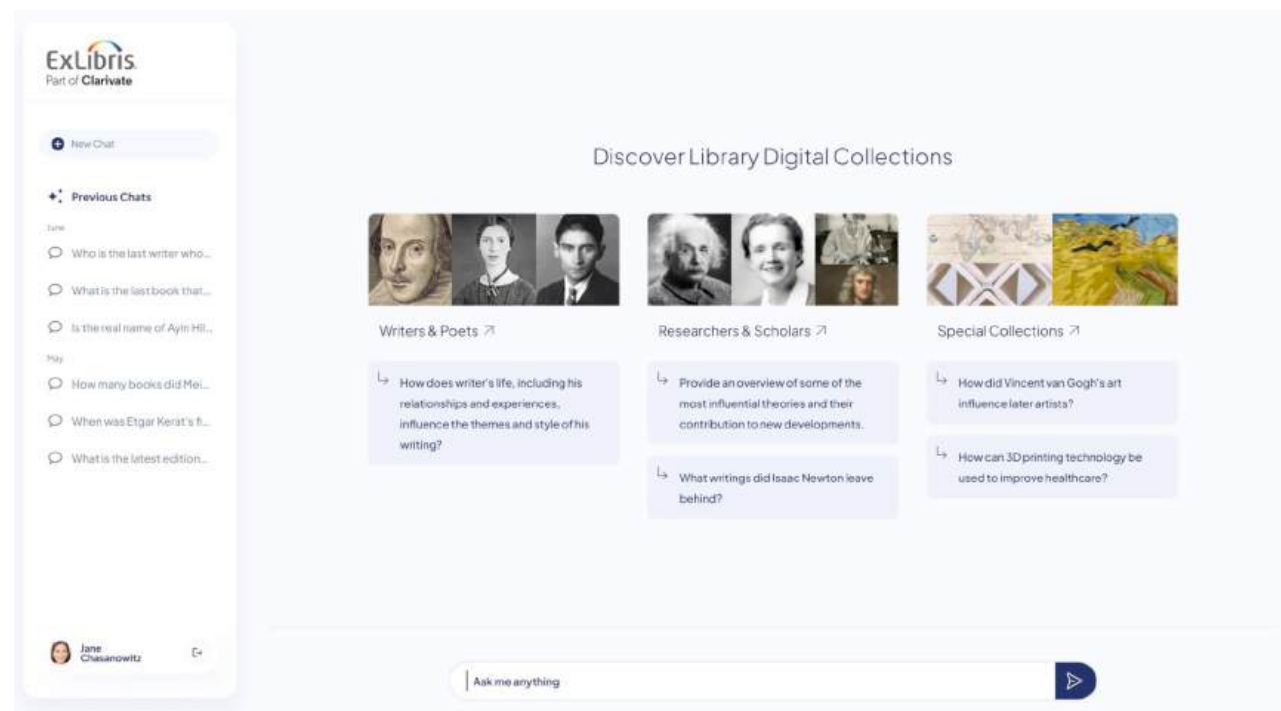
ExLibris
Part of Clarivate

New Chat

Previous Chats

June

Who is the last writer who...

What is the last book that...

Is the real name of Ayin Hil...

May

How many books did Mei...

When was Etgar Kerat's fi...

What is the latest edition...

Jane Chasanowitz

Discover Library Digital Collections

Writers & Poets

How does writer's life, including his relationships and experiences, influence the themes and style of his writing?

Researchers & Scholars

Provide an overview of some of the most influential theories and their contribution to new developments.

What writings did Isaac Newton leave behind?

Special Collections

How did Vincent van Gogh's art influence later artists?

How can 3D printing technology be used to improve healthcare?

Ask me anything